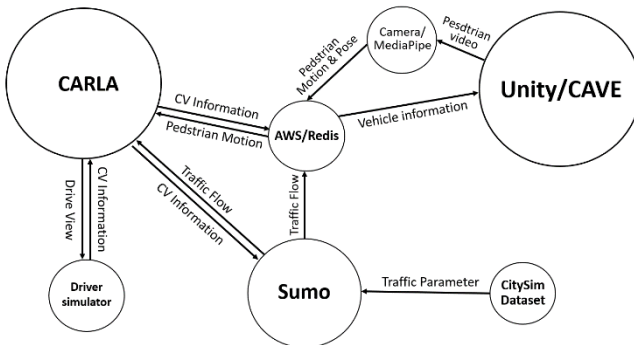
CARLA

Camera/ MediaPipe

Pesdtrian video

Pedstrian Motion & Pose

Unity/CAVE

CV Information

Pedstrian Motion

AWS/Redis

Vehicle information

Traffic Flow

CV Information

Traffic Flow

Drive View

CV Information

Driver simulator

Sumo

Traffic Parameter

CitySim Dataset